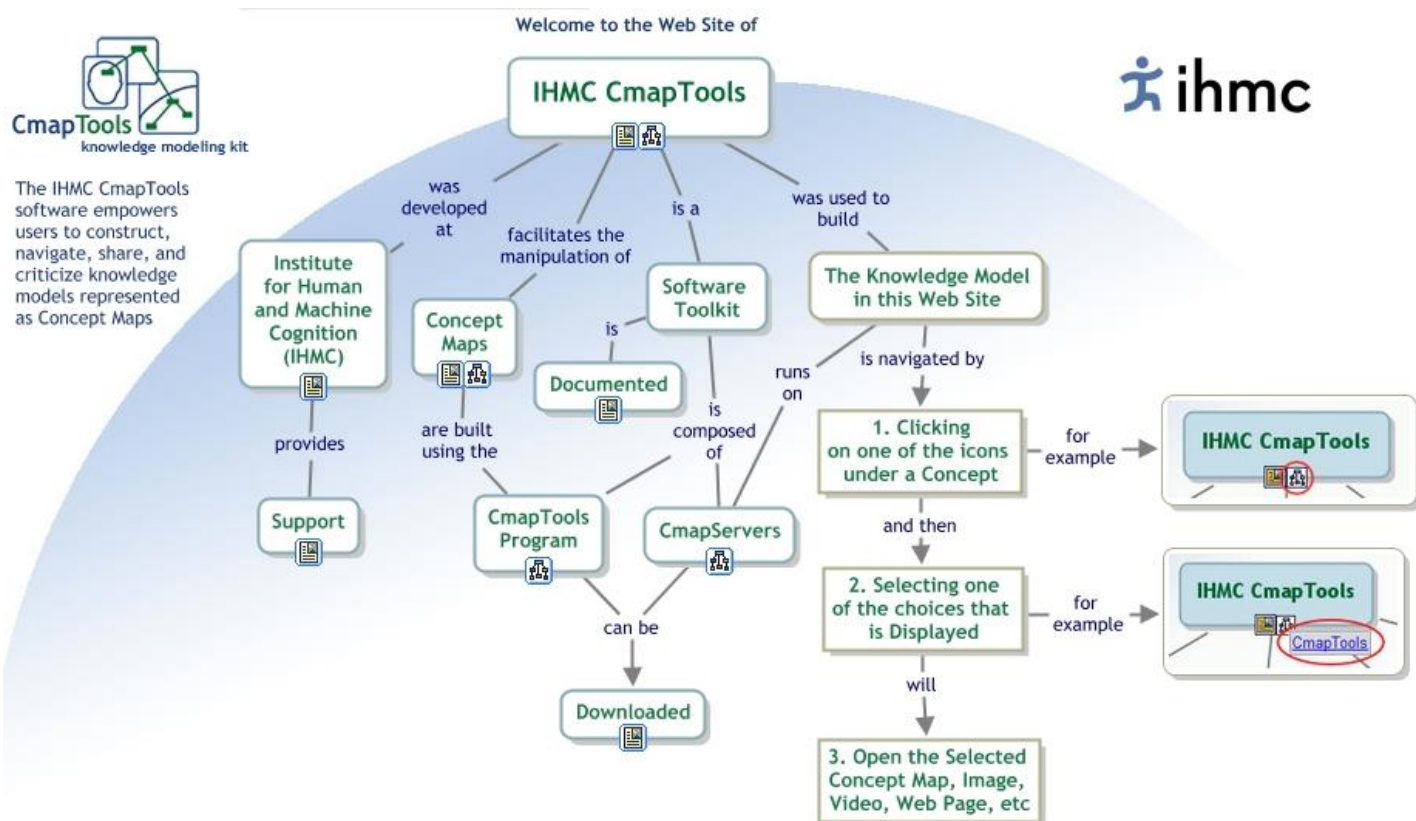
Welcome to the Web Site of

IHMC CmapTools

CmapTools
knowledge modeling kit

ihmc

The IHMC CmapTools software empowers users to construct, navigate, share, and criticize knowledge models represented as Concept Maps

was developed at

facilitates the manipulation of

is a

was used to build

Institute for Human and Machine Cognition (IHMC)

Concept Maps

Software Toolkit

The Knowledge Model in this Web Site

is

Documented

runs on

is navigated by

provides

are built using the

is composed of

1. Clicking on one of the icons under a Concept

for example

IHMC CmapTools

Support

CmapTools Program

CmapServers

and then

2. Selecting one of the choices that is Displayed

for example

IHMC CmapTools

CmapTools

can be

will

Downloaded

3. Open the Selected Concept Map, Image, Video, Web Page, etc